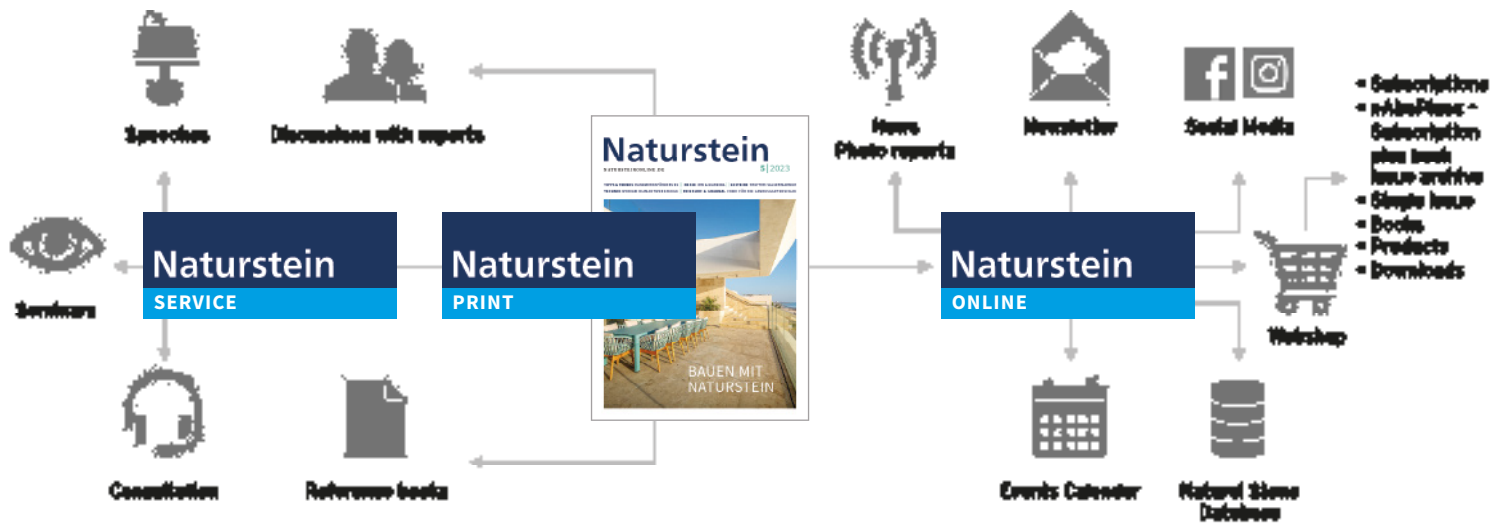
Speeches

Discussions with experts

Naturstein
5 | 2023

BAUEN MIT NATURSTEIN

News
Photo reports

Newsletter

Social Media

• Subscriptions
• e-ZinePlus – Subscription plus back issue archive
• Single issue
• Books
• Products
• Downloads

Seminars

Naturstein
SERVICE

Naturstein
PRINT

Naturstein
ONLINE

Webshop

Consultation

Reference books

Events Calendar

Natural Stone Database